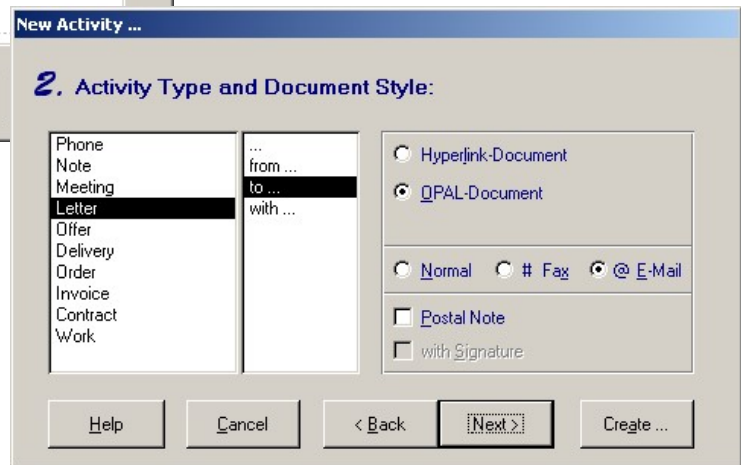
New Activity ...

2. Activity Type and Document Style:

Phone
Note
Meeting
Letter
Offer
Delivery
Order
Invoice
Contract
Work

...
from ...
to ...
with ...

Hyperlink-Document
OPAL-Document

Normal
# Fax
@ E-Mail

Postal Note
with Signature

Help
Cancel
< Back
Next >
Create ...